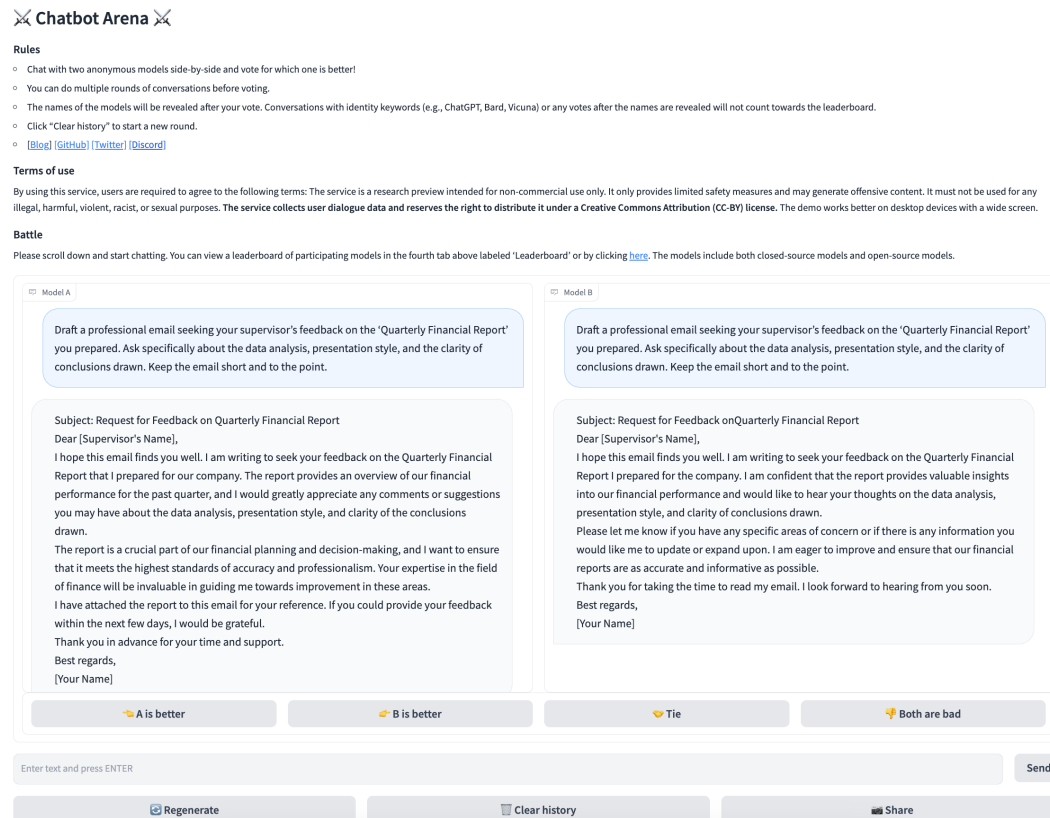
⚔️ Chatbot Arena ⚔️

Rules

- Chat with two anonymous models side-by-side and vote for which one is better!
- You can do multiple rounds of conversations before voting.
- The names of the models will be revealed after your vote. Conversations with identity keywords (e.g., ChatGPT, Bard, Vicuna) or any votes after the names are revealed will not count towards the leaderboard.
- Click "Clear history" to start a new round.
- [Blog] [GitHub] [Twitter] [Discord]

Terms of use

By using this service, users are required to agree to the following terms: The service is a research preview intended for non-commercial use only. It only provides limited safety measures and may generate offensive content. It must not be used for any illegal, harmful, violent, racist, or sexual purposes. **The service collects user dialogue data and reserves the right to distribute it under a Creative Commons Attribution (CC-BY) license.** The demo works better on desktop devices with a wide screen.

Battle

Please scroll down and start chatting. You can view a leaderboard of participating models in the fourth tab above labeled 'Leaderboard' or by clicking here. The models include both closed-source models and open-source models.

Model A

Draft a professional email seeking your supervisor's feedback on the 'Quarterly Financial Report' you prepared. Ask specifically about the data analysis, presentation style, and the clarity of conclusions drawn. Keep the email short and to the point.

Subject: Request for Feedback on Quarterly Financial Report
Dear [Supervisor's Name],
I hope this email finds you well. I am writing to seek your feedback on the Quarterly Financial Report that I prepared for our company. The report provides an overview of our financial performance for the past quarter, and I would greatly appreciate any comments or suggestions you may have about the data analysis, presentation style, and clarity of the conclusions drawn.
The report is a crucial part of our financial planning and decision-making, and I want to ensure that it meets the highest standards of accuracy and professionalism. Your expertise in the field of finance will be invaluable in guiding me towards improvement in these areas.
I have attached the report to this email for your reference. If you could provide your feedback within the next few days, I would be grateful.
Thank you in advance for your time and support.
Best regards,
[Your Name]

Model B

Draft a professional email seeking your supervisor's feedback on the 'Quarterly Financial Report' you prepared. Ask specifically about the data analysis, presentation style, and the clarity of conclusions drawn. Keep the email short and to the point.

Subject: Request for Feedback onQuarterly Financial Report
Dear [Supervisor's Name],
I hope this email finds you well. I am writing to seek your feedback on the Quarterly Financial Report I prepared for the company. I am confident that the report provides valuable insights into our financial performance and would like to hear your thoughts on the data analysis, presentation style, and clarity of conclusions drawn.
Please let me know if you have any specific areas of concern or if there is any information you would like me to update or expand upon. I am eager to improve and ensure that our financial reports are as accurate and informative as possible.
Thank you for taking the time to read my email. I look forward to hearing from you soon.
Best regards,
[Your Name]

👈 A is better | 👉 B is better | 🤝 Tie | 👎 Both are bad

Enter text and press ENTER

Send

🔄 Regenerate | 🗑️ Clear history | 📷 Share